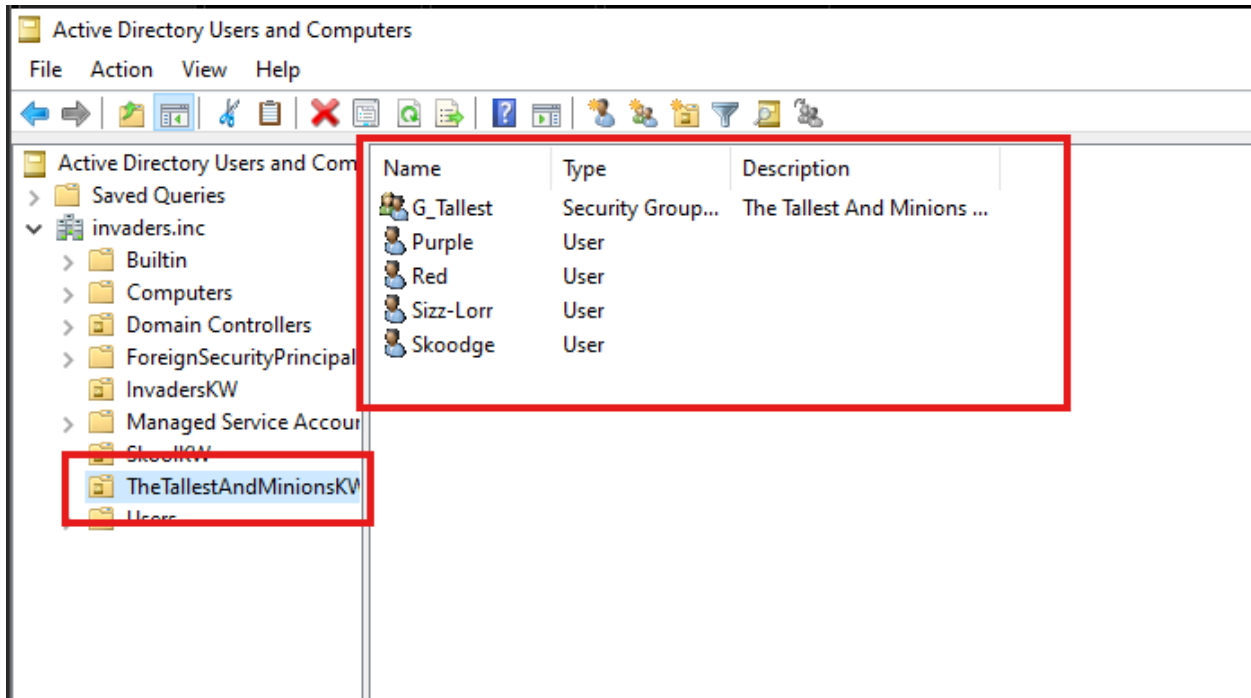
Active Directory Users and Computers

File Action View Help

Active Directory Users and Com
Saved Queries
invaders.inc
Builtin
Computers
Domain Controllers
ForeignSecurityPrincipal
InvadersKW
Managed Service Accour
SkoolKW
TheTallestAndMinionsKW
Users

| Name | Type | Description |
|---|---|---|
| G_Tallest | Security Group... | The Tallest And Minions ... |
| Purple | User | |
| Red | User | |
| Sizz-Lorr | User | |
| Skoodge | User | |